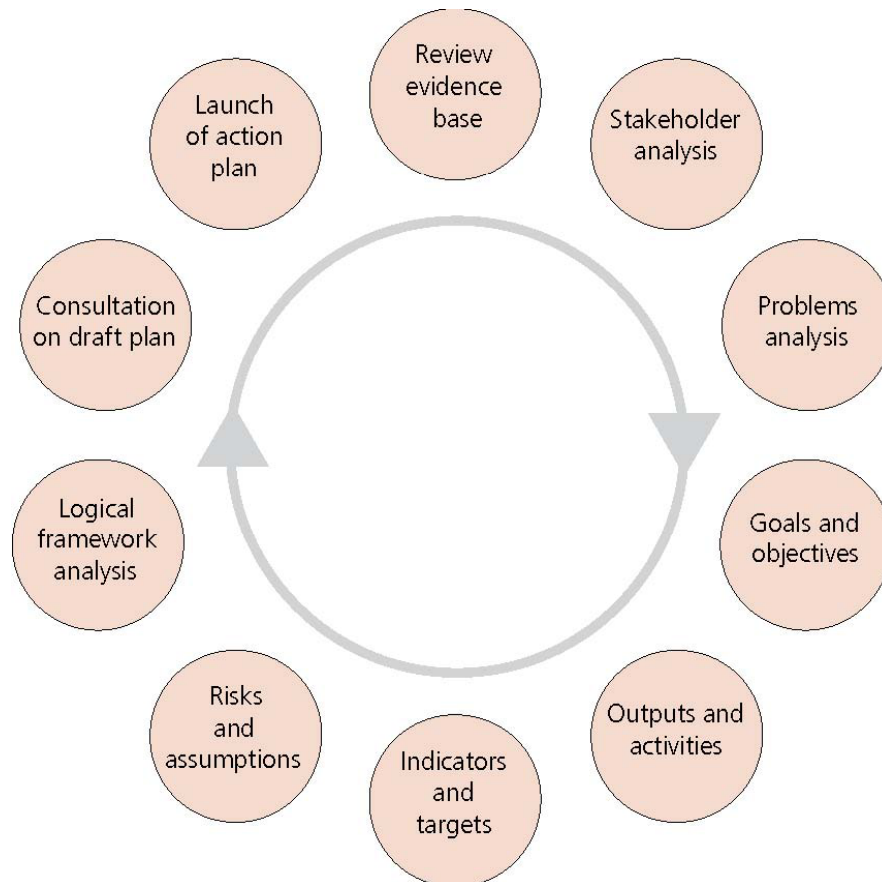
Review evidence base

Stakeholder analysis

Problems analysis

Goals and objectives

Outputs and activities

Indicators and targets

Risks and assumptions

Logical framework analysis

Consultation on draft plan

Launch of action plan